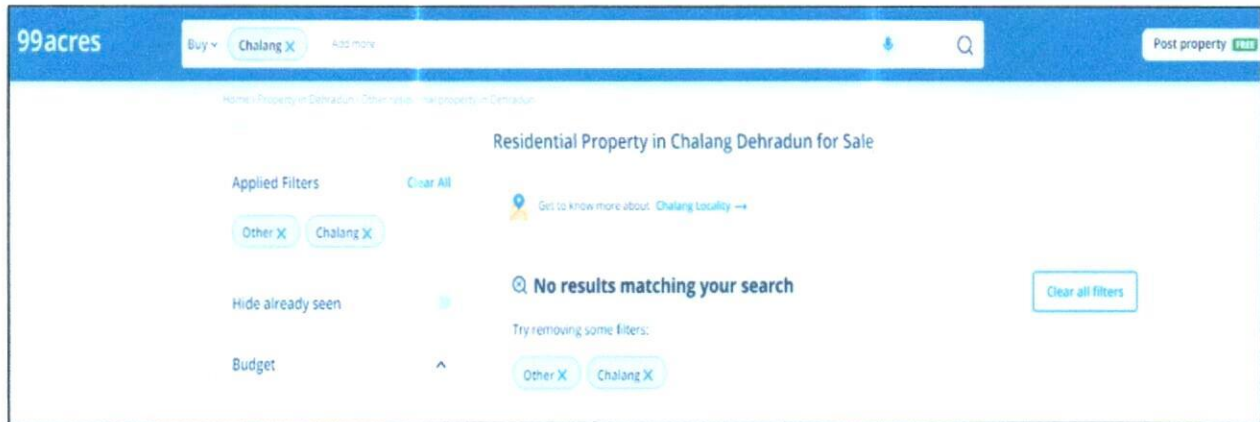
99acres

Buy ⌄ Chalang ✕ Add more

Post property FREE

Home › Property in Dehradun › Other resi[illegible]ntial property in Dehradun

Residential Property in Chalang Dehradun for Sale

Applied Filters Clear All

Other ✕ Chalang ✕

Get to know more about Chalang Locality →

Hide already seen

No results matching your search

Clear all filters

Try removing some filters:

Budget

Other ✕ Chalang ✕